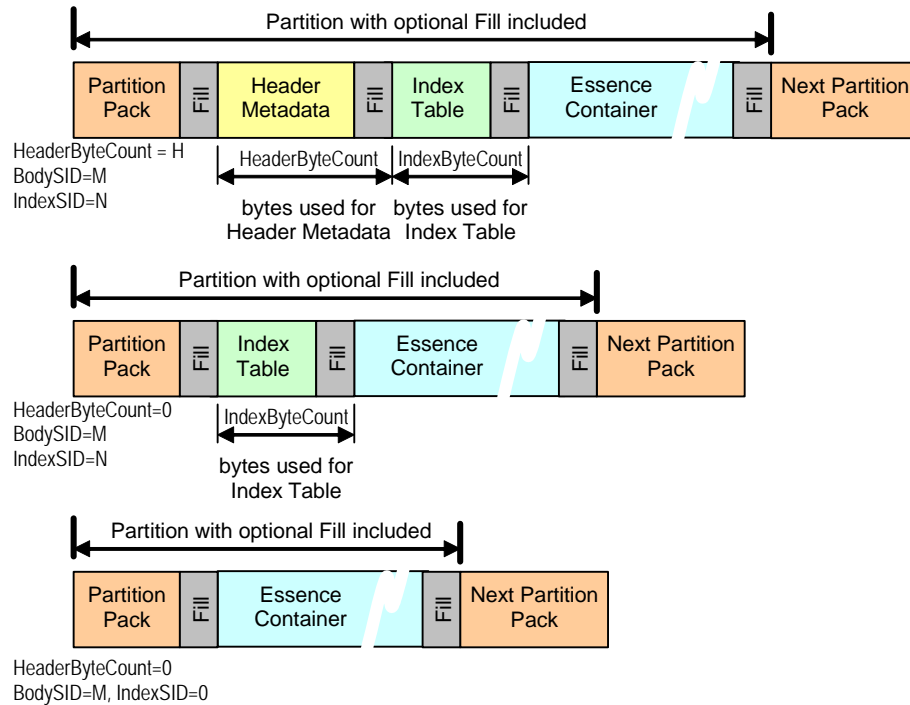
Partition with optional Fill included

Partition Pack | Fill | Header Metadata | Fill | Index Table | Fill | Essence Container | Fill | Next Partition Pack

HeaderByteCount = H
BodySID=M
IndexSID=N

HeaderByteCount
IndexByteCount

bytes used for Header Metadata
bytes used for Index Table

Partition with optional Fill included

Partition Pack | Fill | Index Table | Fill | Essence Container | Fill | Next Partition Pack

HeaderByteCount=0
BodySID=M
IndexSID=N

IndexByteCount

bytes used for Index Table

Partition with optional Fill included

Partition Pack | Fill | Essence Container | Fill | Next Partition Pack

HeaderByteCount=0
BodySID=M, IndexSID=0